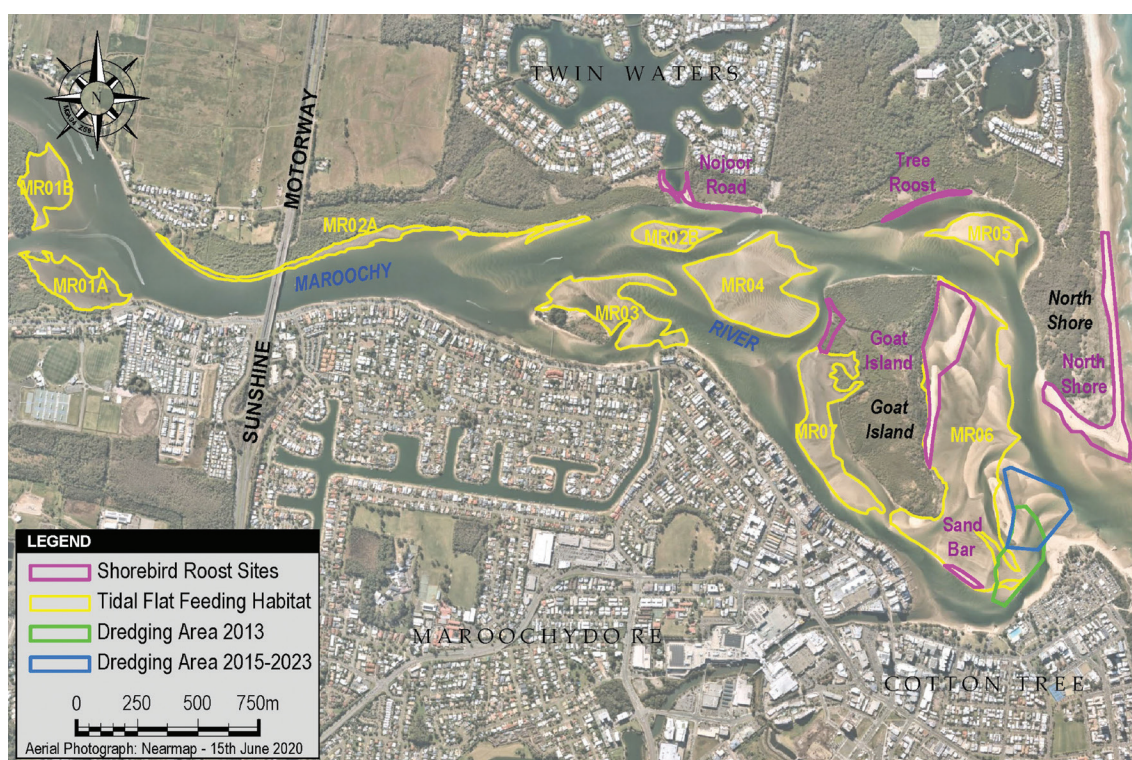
N

TWIN WATERS

Nojoor Road

Tree Roost

MOTORWAY

MR01B

MR02A

MR02B

MR05

MR01A

MAROOCHY

MR04

MR03

RIVER

North Shore

Goat Island

North Shore

SUNSHINE

Goat Island

MR07

MR06

Sand Bar

LEGEND
Shorebird Roost Sites
Tidal Flat Feeding Habitat
Dredging Area 2013
Dredging Area 2015-2023

0 250 500 750m

Aerial Photograph: Nearmap - 15th June 2020

MAROOCHYDORE

COTTON TREE